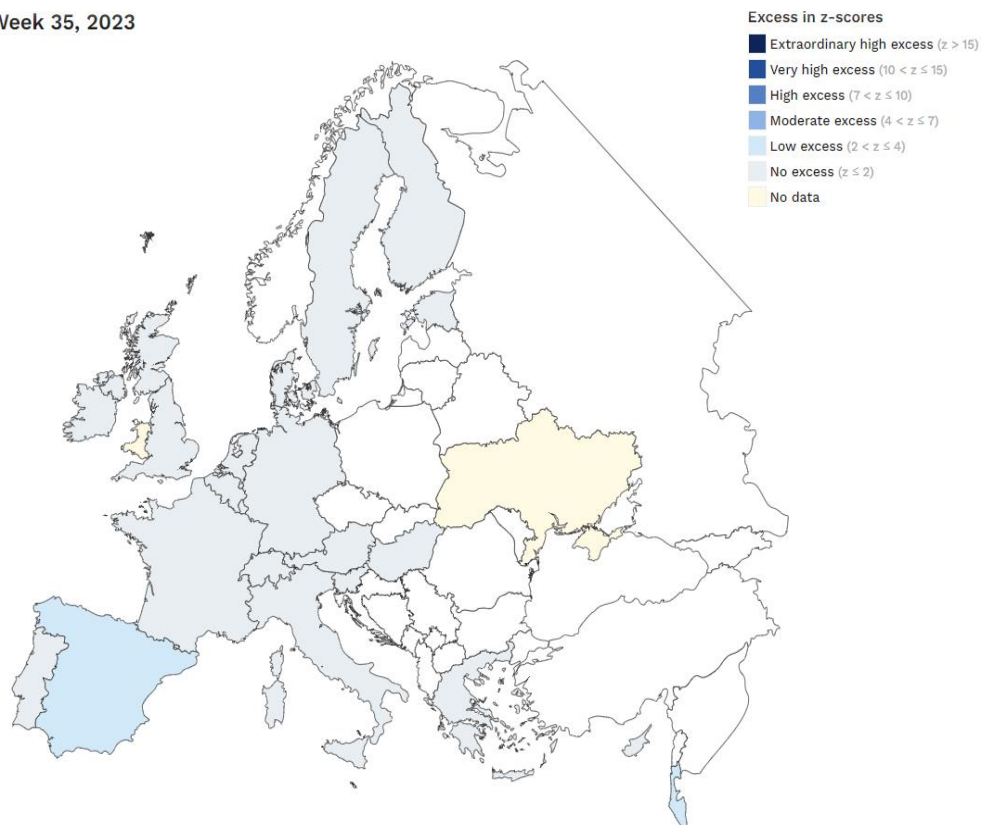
Week 35, 2023

Excess in z-scores

Extraordinary high excess ($z > 15$)

Very high excess ($10 < z \leq 15$)

High excess ($7 < z \leq 10$)

Moderate excess ($4 < z \leq 7$)

Low excess ($2 < z \leq 4$)

No excess ($z \leq 2$)

No data